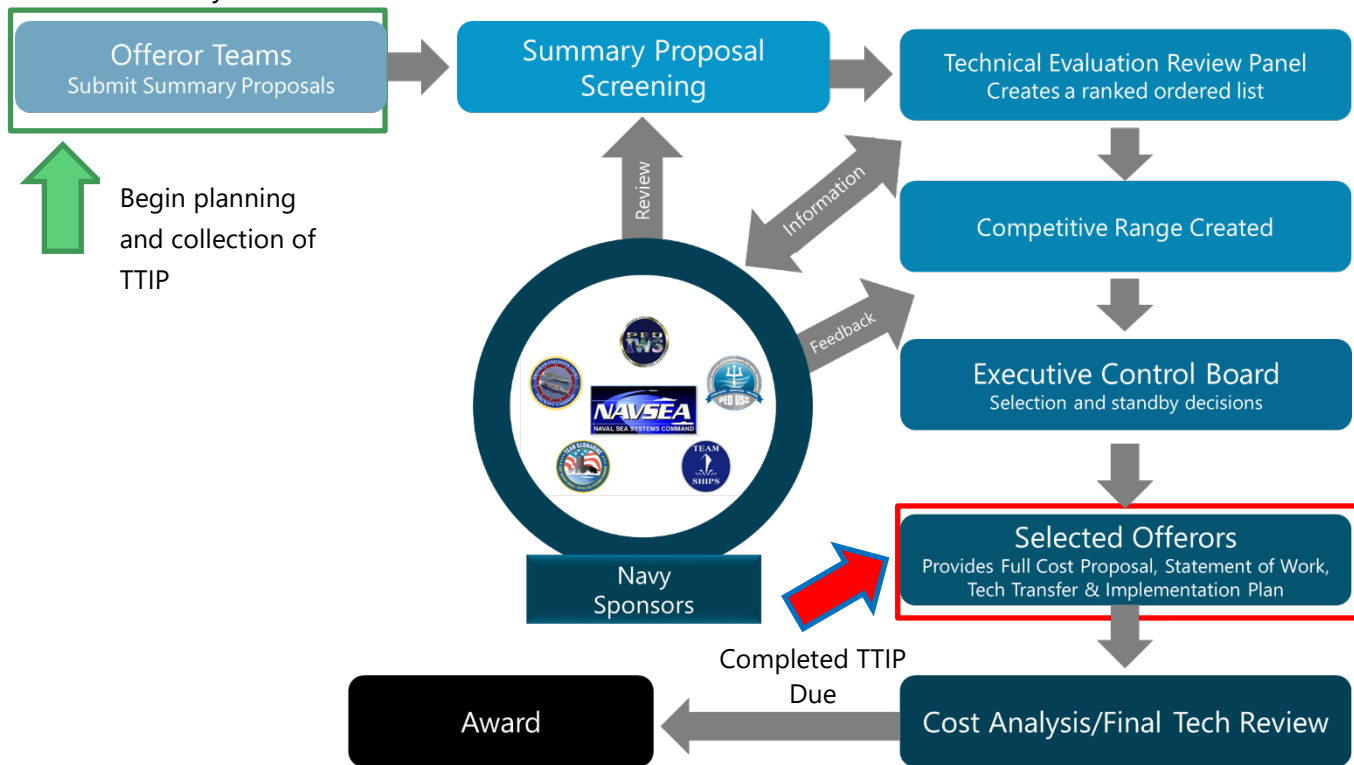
Offeror Teams
Submit Summary Proposals

Begin planning and collection of TTIP

Summary Proposal Screening

Review

Information

Feedback

PEO IWS

NAVSEA
NAVAL SEA SYSTEMS COMMAND

PEO USC

TEAM SUBMARINE

TEAM SHIPS

Navy Sponsors

Technical Evaluation Review Panel
Creates a ranked ordered list

Competitive Range Created

Executive Control Board
Selection and standby decisions

Selected Offerors
Provides Full Cost Proposal, Statement of Work, Tech Transfer & Implementation Plan

Completed TTIP Due

Award

Cost Analysis/Final Tech Review